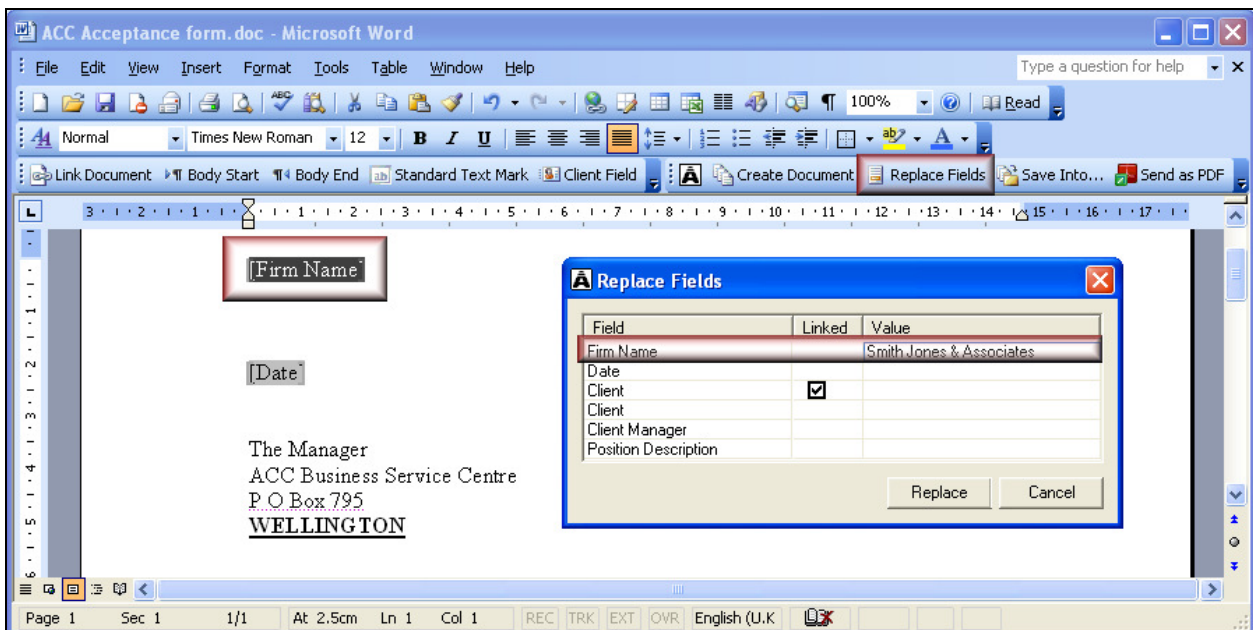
ACC Acceptance form.doc - Microsoft Word

File Edit View Insert Format Tools Table Window Help

Type a question for help

100% Read

Normal Times New Roman 12 B I U

Link Document Body Start Body End Standard Text Mark Client Field Create Document Replace Fields Save Into... Send as PDF

[Firm Name]

[Date]

The Manager
ACC Business Service Centre
P O Box 795
WELLINGTON

Replace Fields

| Field | Linked | Value |
|---|---|---|
| Firm Name | | Smith Jones & Associates |
| Date | | |
| Client | ☑ | |
| Client | | |
| Client Manager | | |
| Position Description | | |

Replace Cancel

Page 1 Sec 1 1/1 At 2.5cm Ln 1 Col 1 REC TRK EXT OVR English (U.K